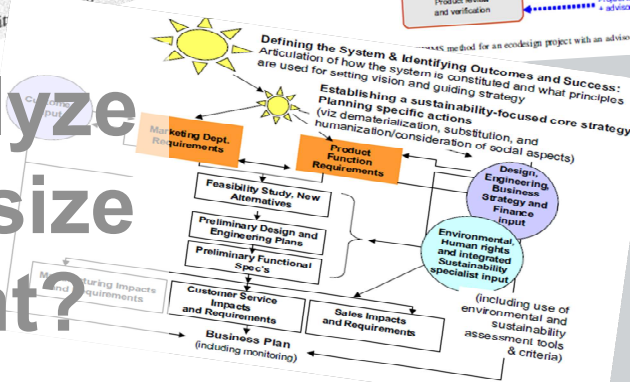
Product review and verification

+ adviso

MS method for an ecodesign project with an advisor

Defining the System & Identifying Outcomes and Success:
Articulation of how the system is constituted and what principles are used for setting vision and guiding strategy

Establishing a sustainability-focused core strategy
Planning specific actions
(viz dematerialization, substitution, and humanization/consideration of social aspects)

Customer Input

lyze
size
t?

Marketing Dept. Requirements

Product Function Requirements

Design, Engineering, Business Strategy and Finance input

Feasibility Study, New Alternatives

Preliminary Design and Engineering Plans

Preliminary Functional Spec's

Environmental, Human rights and integrated Sustainability specialist input

Manufacturing Impacts and Requirements

Customer Service Impacts and Requirements

Sales Impacts and Requirements

(including use of environmental and sustainability assessment tools & criteria)

Business Plan
(including monitoring)